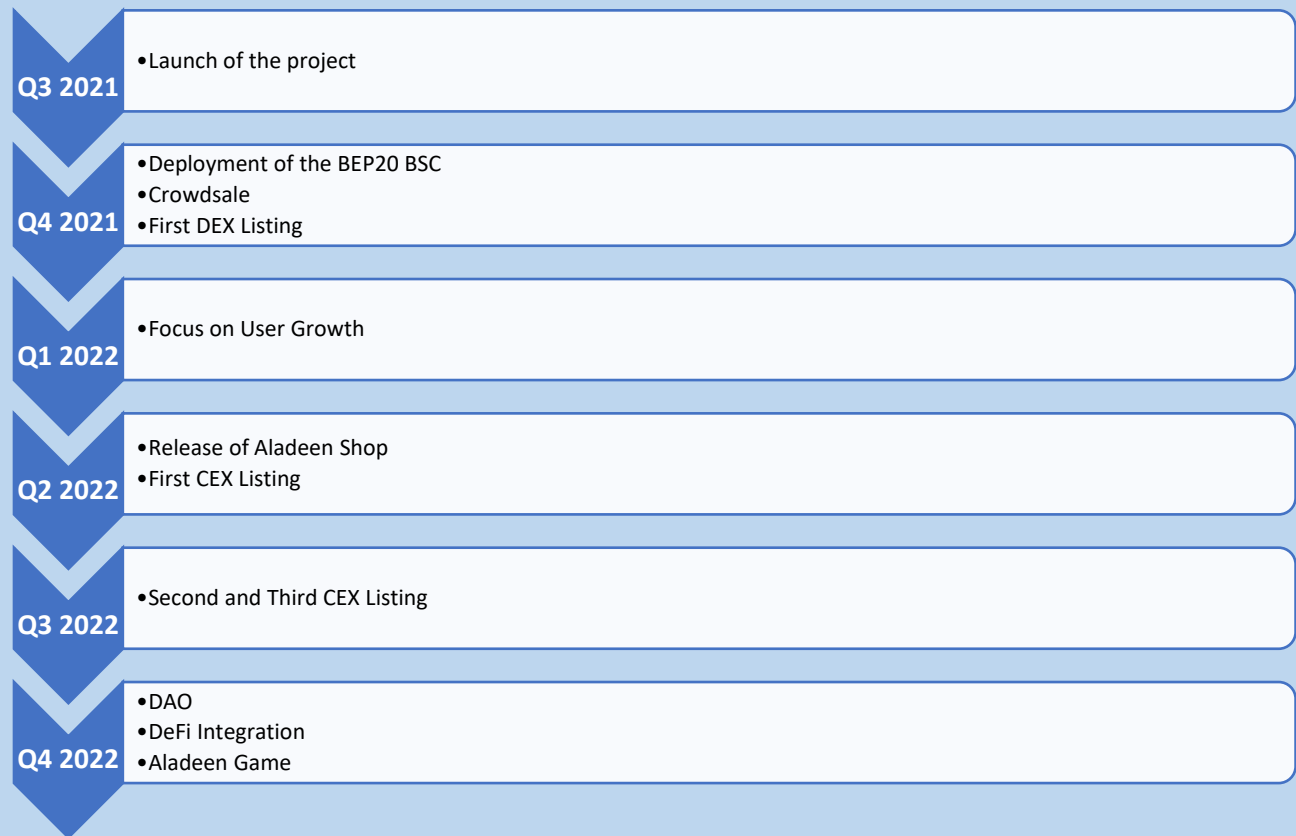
Q3 2021
•Launch of the project

Q4 2021
•Deployment of the BEP20 BSC
•Crowdsale
•First DEX Listing

Q1 2022
•Focus on User Growth

Q2 2022
•Release of Aladeen Shop
•First CEX Listing

Q3 2022
•Second and Third CEX Listing

Q4 2022
•DAO
•DeFi Integration
•Aladeen Game